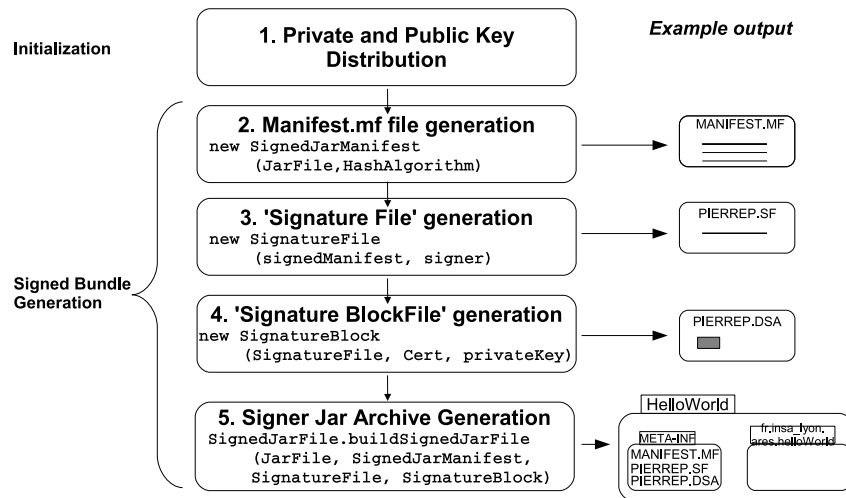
Initialization

1. Private and Public Key Distribution

Example output

Signed Bundle Generation

2. Manifest.mf file generation
new SignedJarManifest
(JarFile,HashAlgorithm)

MANIFEST.MF

3. 'Signature File' generation
new SignatureFile
(signedManifest, signer)

PIERREP.SF

4. 'Signature BlockFile' generation
new SignatureBlock
(SignatureFile, Cert, privateKey)

PIERREP.DSA

5. Signer Jar Archive Generation
SignedJarFile.buildSignedJarFile
(JarFile, SignedJarManifest,
SignatureFile, SignatureBlock)

HelloWorld

META-INF
MANIFEST.MF
PIERREP.SF
PIERREP.DSA

fr.insa_lyon.
ares.helloWorld